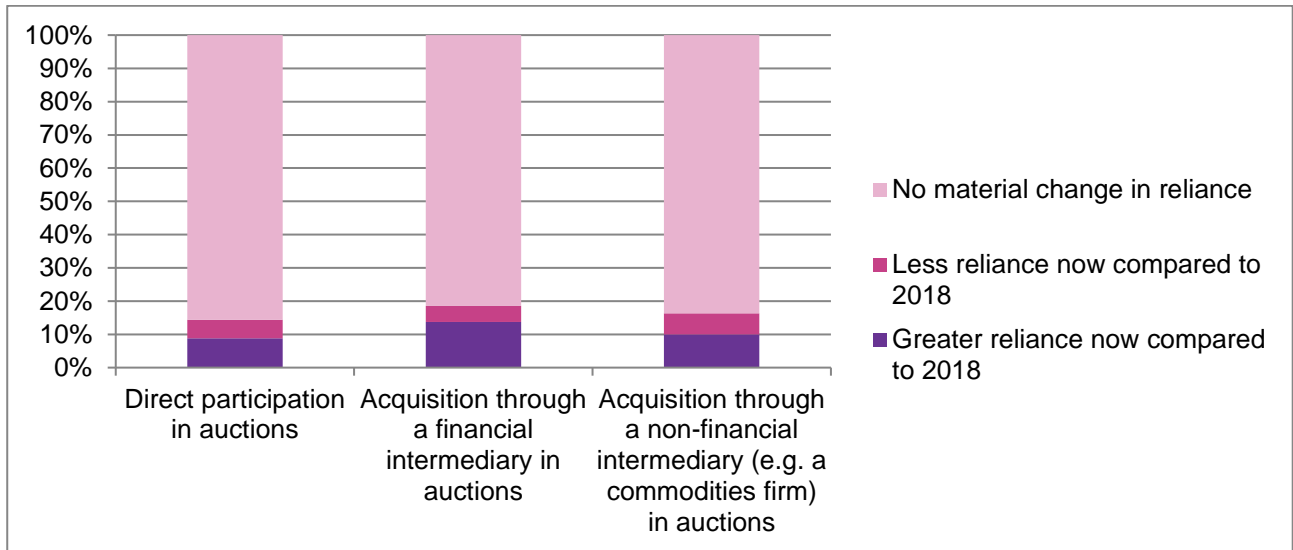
100%
90%
80%
70%
60%
50%
40%
30%
20%
10%
0%

Direct participation in auctions

Acquisition through a financial intermediary in auctions

Acquisition through a non-financial intermediary (e.g. a commodities firm) in auctions

No material change in reliance

Less reliance now compared to 2018

Greater reliance now compared to 2018